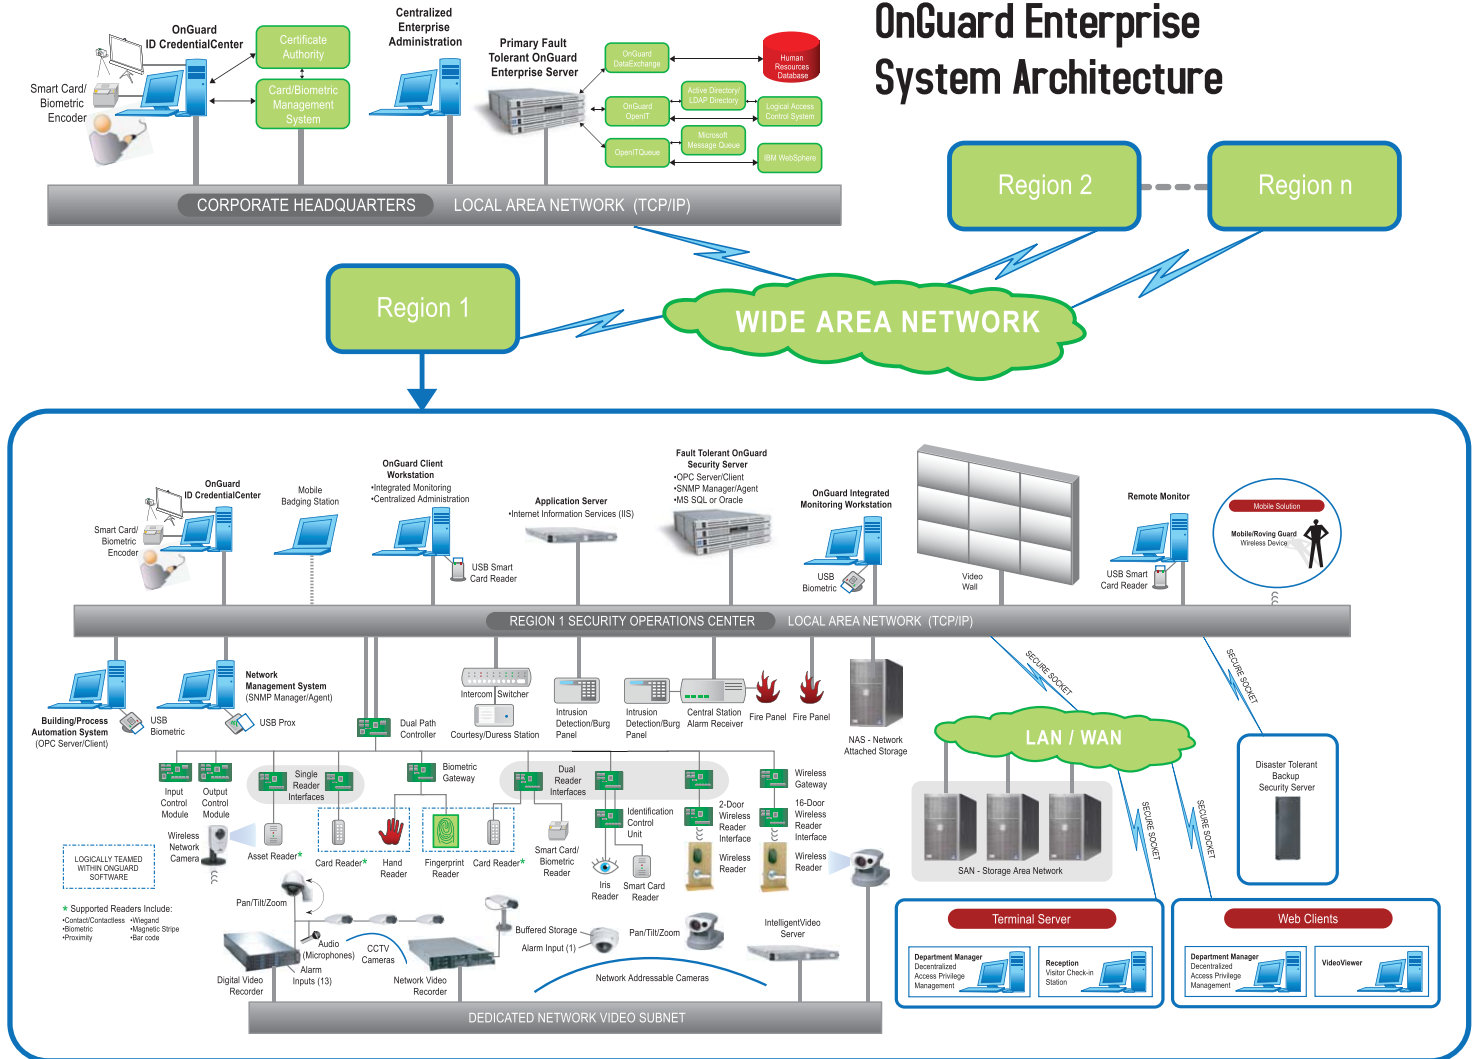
OnGuard Enterprise System Architecture

OnGuard ID CredentialCenter

Smart Card/ Biometric Encoder

Certificate Authority

Card/Biometric Management System

Centralized Enterprise Administration

Primary Fault Tolerant OnGuard Enterprise Server

OnGuard DataExchange

Human Resources Database

Active Directory/ LDAP Directory

OnGuard OpenIT

Logical Access Control System

Microsoft Message Queue

OpenITQueue

IBM WebSphere

CORPORATE HEADQUARTERS LOCAL AREA NETWORK (TCP/IP)

Region 2

Region n

Region 1

WIDE AREA NETWORK

OnGuard ID CredentialCenter

Smart Card/ Biometric Encoder

Mobile Badging Station

OnGuard Client Workstation
•Integrated Monitoring
•Centralized Administration

USB Smart Card Reader

Application Server
•Internet Information Services (IIS)

Fault Tolerant OnGuard Security Server
•OPC Server/Client
•SNMP Manager/Agent
•MS SQL or Oracle

OnGuard Integrated Monitoring Workstation

USB Biometric

Video Wall

Remote Monitor

USB Smart Card Reader

Mobile Solution

Mobile/Roving Guard Wireless Device

REGION 1 SECURITY OPERATIONS CENTER LOCAL AREA NETWORK (TCP/IP)

Building/Process Automation System (OPC Server/Client)

USB Biometric

Network Management System (SNMP Manager/Agent)

USB Prox

Dual Path Controller

Intercom Switcher

Courtesy/Duress Station

Intrusion Detection/Burg Panel

Intrusion Detection/Burg Panel

Central Station Alarm Receiver

Fire Panel

Fire Panel

NAS - Network Attached Storage

SECURE SOCKET

SECURE SOCKET

LAN / WAN

SAN - Storage Area Network

SECURE SOCKET

SECURE SOCKET

Disaster Tolerant Backup Security Server

Input Control Module

Output Control Module

Single Reader Interfaces

Biometric Gateway

Dual Reader Interfaces

Wireless Gateway

Identification Control Unit

2-Door Wireless Reader Interface

16-Door Wireless Reader Interface

Wireless Network Camera

LOGICALLY TEAMED WITHIN ONGUARD SOFTWARE

Asset Reader*

Card Reader*

Hand Reader

Fingerprint Reader

Card Reader*

Smart Card/ Biometric Reader

Iris Reader

Smart Card Reader

Wireless Reader

Wireless Reader

* Supported Readers Include:
•Contact/Contactless •Wiegand
•Biometric •Magnetic Stripe
•Proximity •Bar code

Pan/Tilt/Zoom

Audio (Microphones)

CCTV Cameras

Alarm Inputs (13)

Digital Video Recorder

Network Video Recorder

Buffered Storage

Alarm Input (1)

Pan/Tilt/Zoom

IntelligentVideo Server

Network Addressable Cameras

DEDICATED NETWORK VIDEO SUBNET

Terminal Server

Department Manager
Decentralized Access Privilege Management

Reception
Visitor Check-in Station

Web Clients

Department Manager
Decentralized Access Privilege Management

VideoViewer